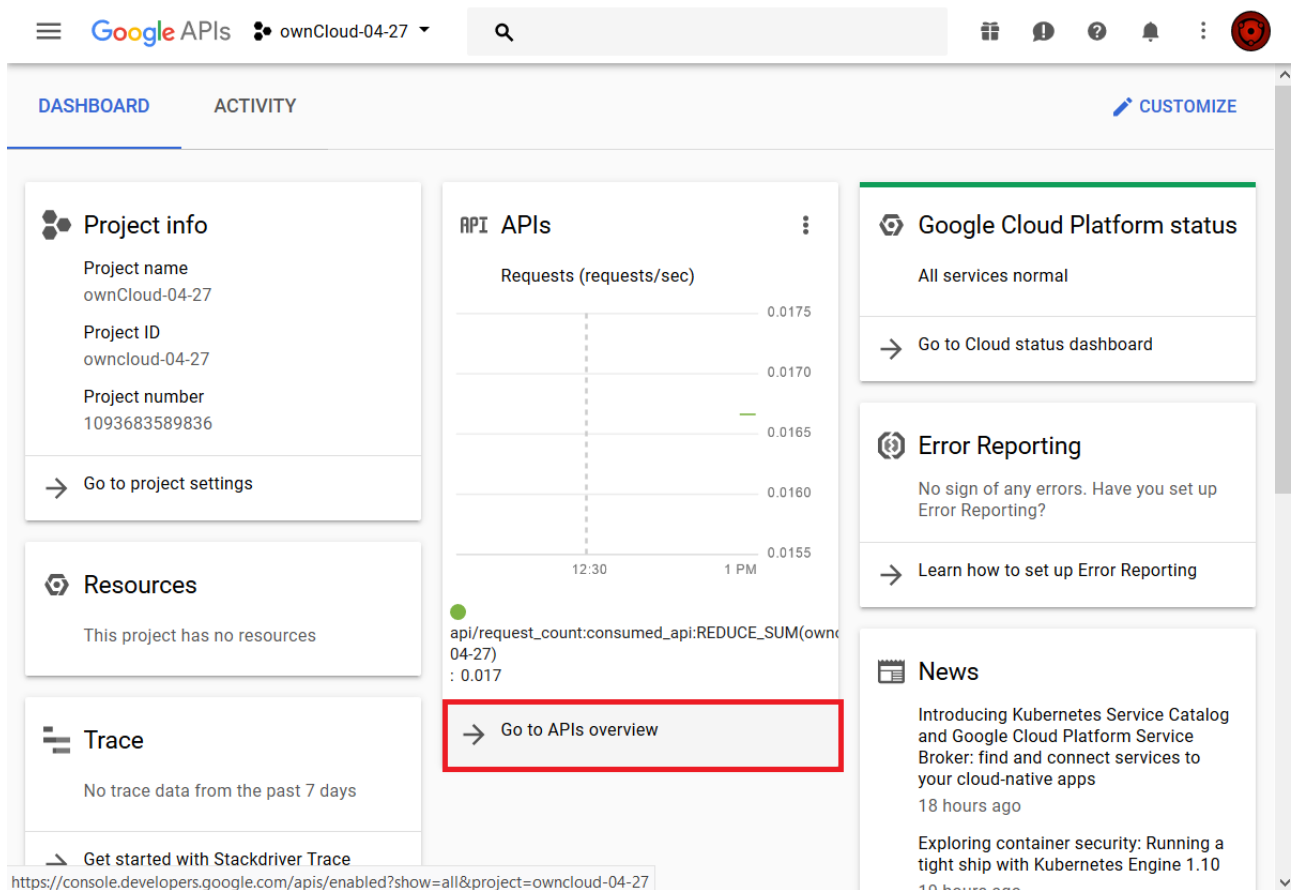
Google APIs ownCloud-04-27

DASHBOARD ACTIVITY CUSTOMIZE

Project info
Project name
ownCloud-04-27
Project ID
owncloud-04-27
Project number
1093683589836
Go to project settings

Resources
This project has no resources

Trace
No trace data from the past 7 days
Get started with Stackdriver Trace

API APIs
Requests (requests/sec)
0.0175
0.0170
0.0165
0.0160
0.0155
12:30 1 PM
api/request_count:consumed_api:REDUCE_SUM(ownc 04-27)
: 0.017
Go to APIs overview

Google Cloud Platform status
All services normal
Go to Cloud status dashboard

Error Reporting
No sign of any errors. Have you set up Error Reporting?
Learn how to set up Error Reporting

News
Introducing Kubernetes Service Catalog and Google Cloud Platform Service Broker: find and connect services to your cloud-native apps
18 hours ago
Exploring container security: Running a tight ship with Kubernetes Engine 1.10
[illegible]

https://console.developers.google.com/apis/enabled?show=all&project=owncloud-04-27